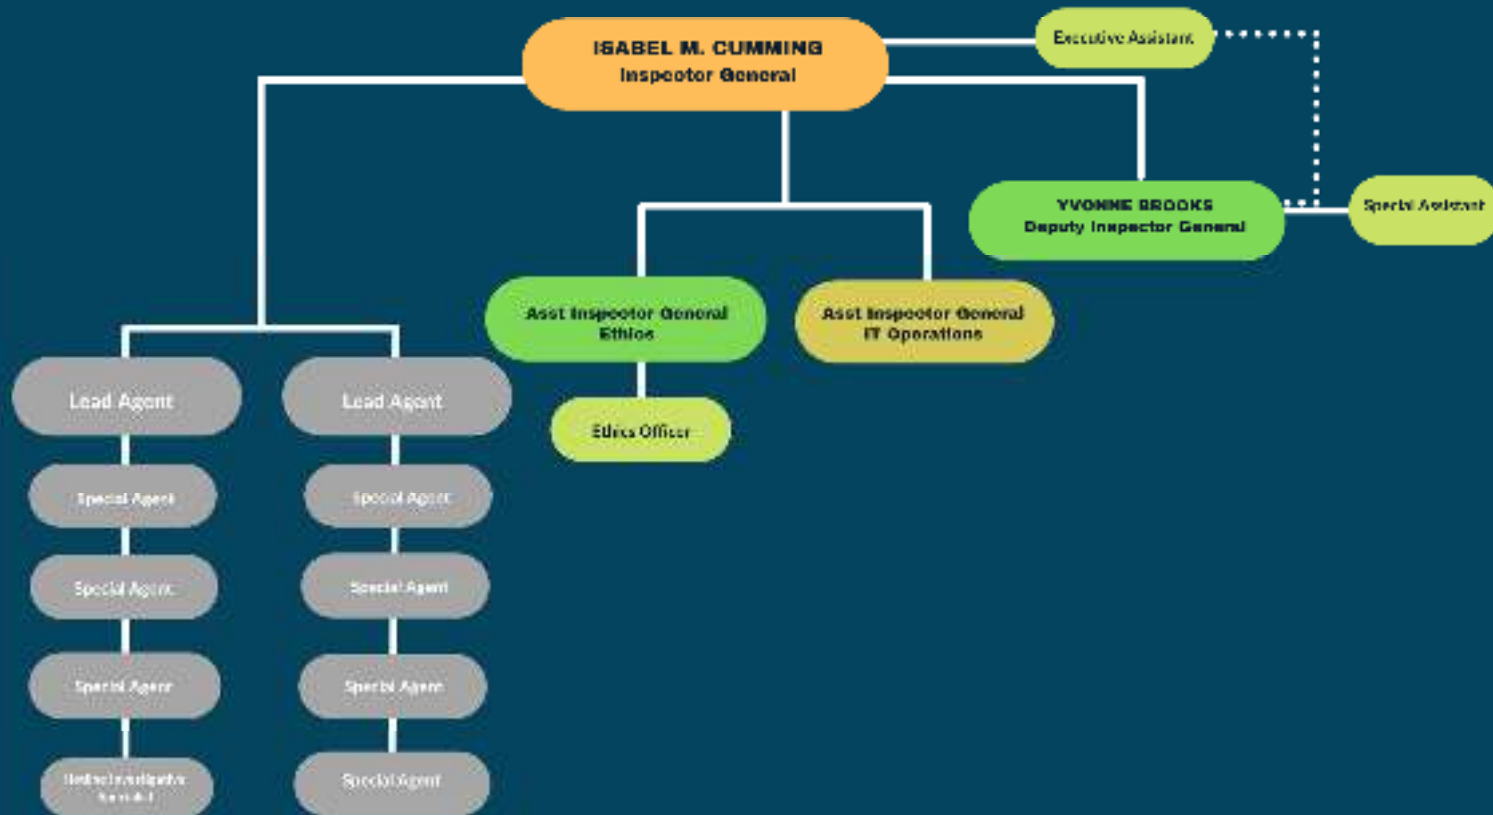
ISABEL M. CUMMING
Inspector General

Executive Assistant

YVONNE BROOKS
Deputy Inspector General

Special Assistant

Asst Inspector General
Ethics

Asst Inspector General
IT Operations

Ethics Officer

Lead Agent

Special Agent

Special Agent

Special Agent

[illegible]

Lead Agent

Special Agent

Special Agent

Special Agent

Special Agent